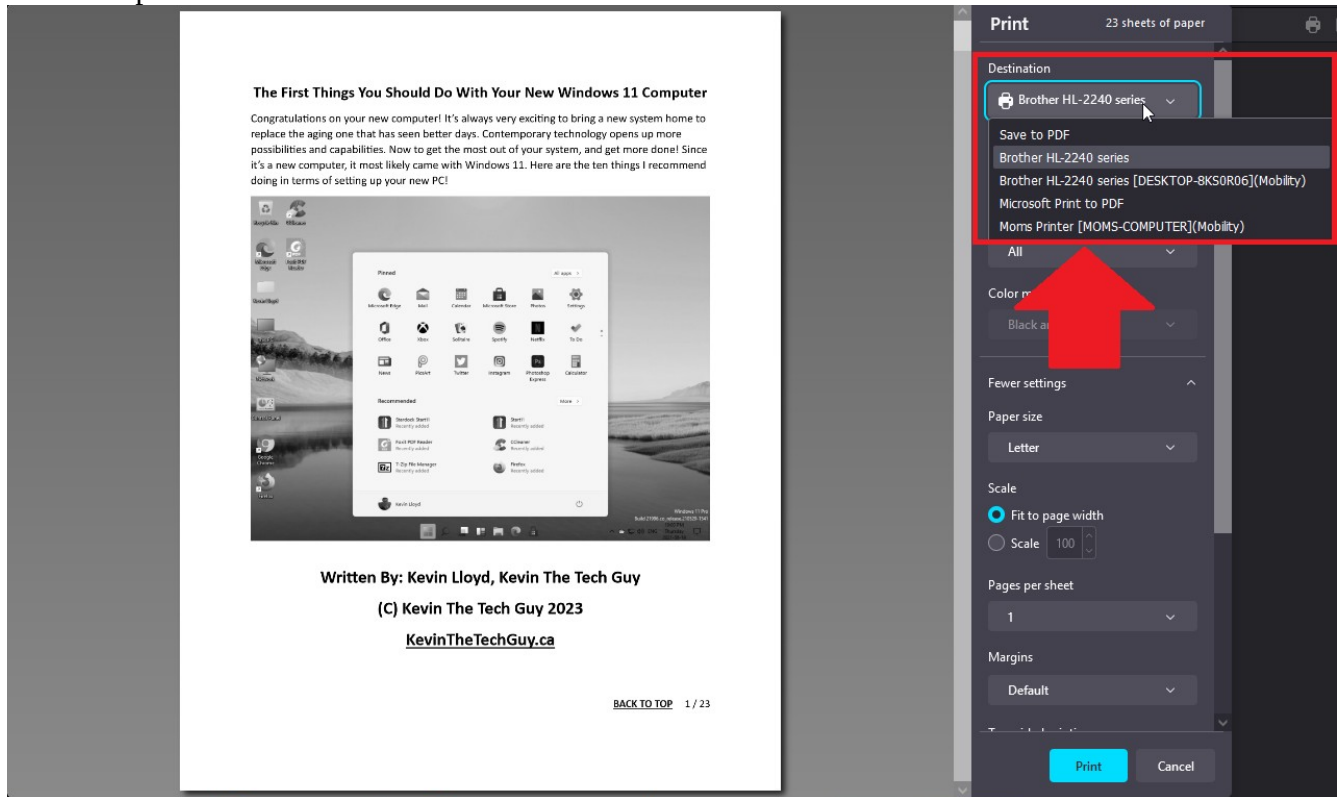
The First Things You Should Do With Your New Windows 11 Computer

Congratulations on your new computer! It's always very exciting to bring a new system home to replace the aging one that has seen better days. Contemporary technology opens up more possibilities and capabilities. Now to get the most out of your system, and get more done! Since it's a new computer, it most likely came with Windows 11. Here are the ten things I recommend doing in terms of setting up your new PC!

Pinned
All apps
Microsoft Edge
Mail
Calendar
Microsoft Store
Photos
Settings
Office
Xbox
Solitaire
Spotify
Netflix
To Do
News
PicsArt
Twitter
Instagram
Photoshop Express
Calculator
Recommended
More
Stardock Start11
Recently added
Start11
Recently added
Foxit PDF Reader
Recently added
CCleaner
Recently added
7-Zip File Manager
Recently added
Firefox
Recently added
Kevin Lloyd

Written By: Kevin Lloyd, Kevin The Tech Guy

(C) Kevin The Tech Guy 2023

KevinTheTechGuy.ca

BACK TO TOP 1 / 23

Print
23 sheets of paper

Destination
Brother HL-2240 series
Save to PDF
Brother HL-2240 series
Brother HL-2240 series [DESKTOP-8KS0R06](Mobility)
Microsoft Print to PDF
Moms Printer [MOMS-COMPUTER](Mobility)
All
Color m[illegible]
Black a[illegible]
Fewer settings
Paper size
Letter
Scale
Fit to page width
Scale 100
Pages per sheet
1
Margins
Default
Print
Cancel